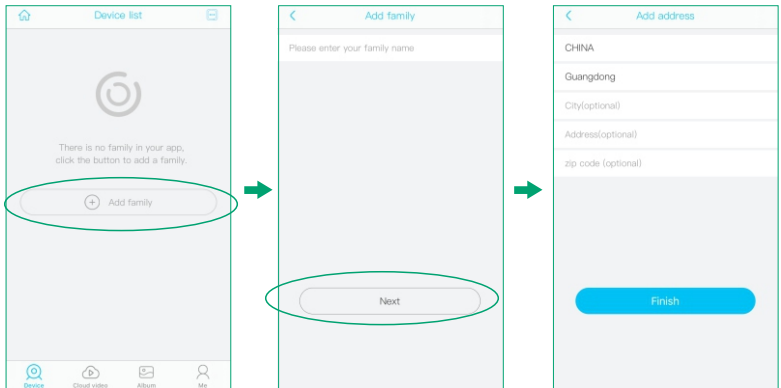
Device list

There is no family in your app, click the button to add a family.

Add family

Device
Cloud video
Album
Me

Add family

Please enter your family name

Next

Add address

CHINA

Guangdong

City(optional)

Address(optional)

zip code (optional)

Finish